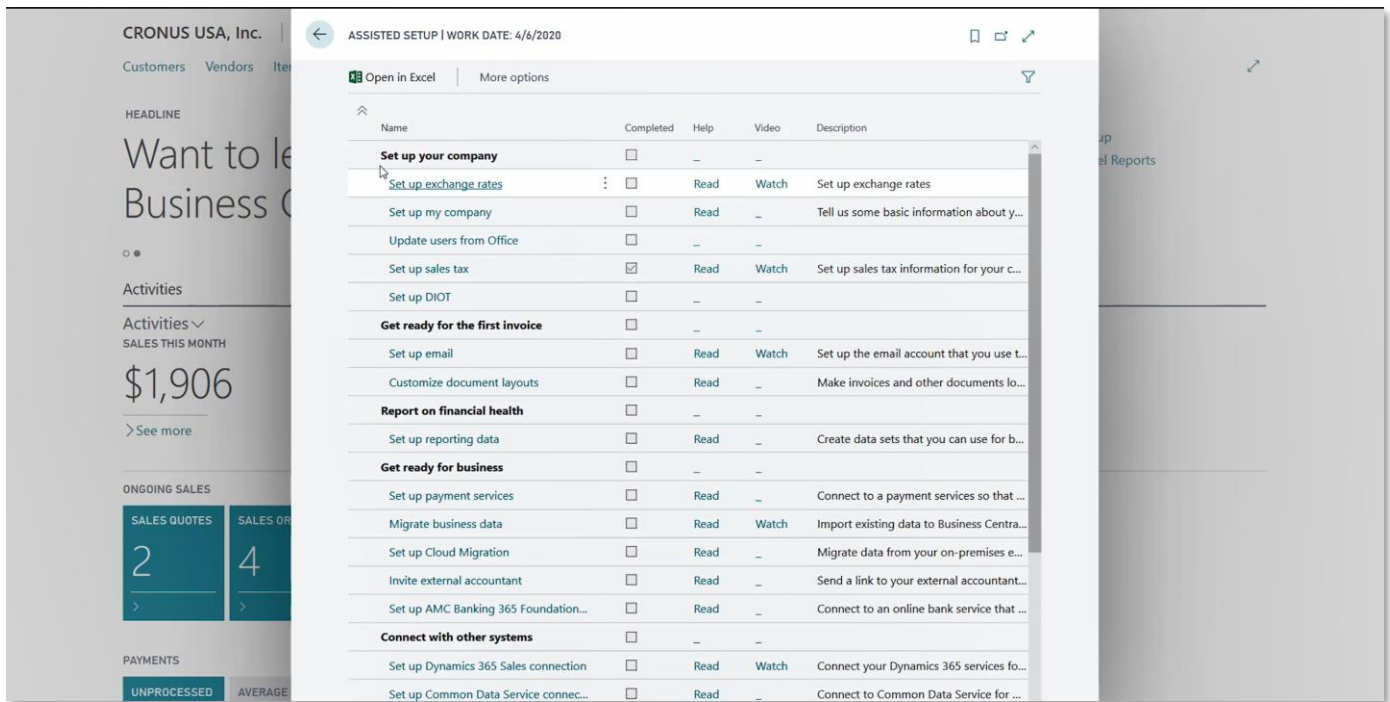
CRONUS USA, Inc.

Customers Vendors Ite

HEADLINE

Want to le Business (

Activities

Activities

SALES THIS MONTH

\$1,906

See more

ONGOING SALES

SALES QUOTES 2

SALES OR 4

PAYMENTS

UNPROCESSED AVERAGE

up
el Reports

ASSISTED SETUP | WORK DATE: 4/6/2020

Open in Excel More options

| Name | Completed | Help | Video | Description |
|---|---|---|---|---|
| Set up your company | ☐ | _ | _ | |
| Set up exchange rates | ☐ | Read | Watch | Set up exchange rates |
| Set up my company | ☐ | Read | _ | Tell us some basic information about y... |
| Update users from Office | ☐ | _ | _ | |
| Set up sales tax | ☑ | Read | Watch | Set up sales tax information for your c... |
| Set up DIOT | ☐ | _ | _ | |
| Get ready for the first invoice | ☐ | _ | _ | |
| Set up email | ☐ | Read | Watch | Set up the email account that you use t... |
| Customize document layouts | ☐ | Read | _ | Make invoices and other documents lo... |
| Report on financial health | ☐ | _ | _ | |
| Set up reporting data | ☐ | Read | _ | Create data sets that you can use for b... |
| Get ready for business | ☐ | _ | _ | |
| Set up payment services | ☐ | Read | _ | Connect to a payment services so that ... |
| Migrate business data | ☐ | Read | Watch | Import existing data to Business Centra... |
| Set up Cloud Migration | ☐ | Read | _ | Migrate data from your on-premises e... |
| Invite external accountant | ☐ | Read | _ | Send a link to your external accountant... |
| Set up AMC Banking 365 Foundation... | ☐ | Read | _ | Connect to an online bank service that ... |
| Connect with other systems | ☐ | _ | _ | |
| Set up Dynamics 365 Sales connection | ☐ | Read | Watch | Connect your Dynamics 365 services fo... |
| Set up Common Data Service connec... | ☐ | Read | _ | Connect to Common Data Service for ... |